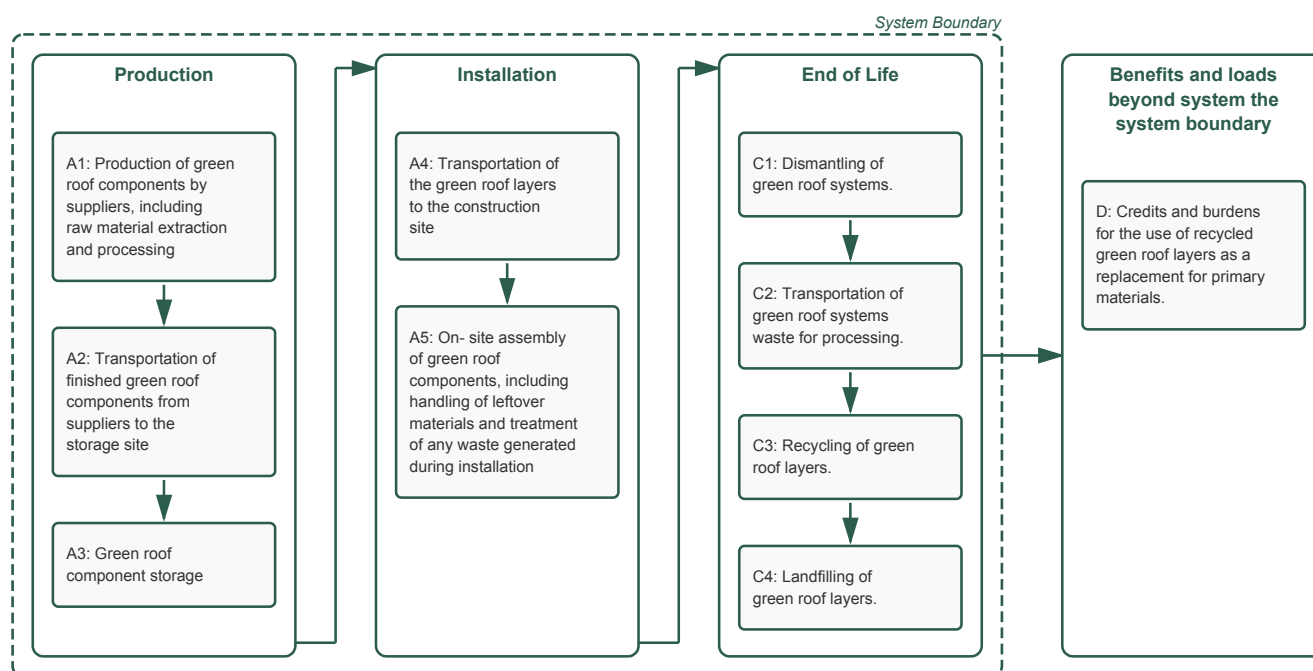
System Boundary

Production

A1: Production of green roof components by suppliers, including raw material extraction and processing

A2: Transportation of finished green roof components from suppliers to the storage site

A3: Green roof component storage

Installation

A4: Transportation of the green roof layers to the construction site

A5: On- site assembly of green roof components, including handling of leftover materials and treatment of any waste generated during installation

End of Life

C1: Dismantling of green roof systems.

C2: Transportation of green roof systems waste for processing.

C3: Recycling of green roof layers.

C4: Landfilling of green roof layers.

Benefits and loads beyond system the system boundary

D: Credits and burdens for the use of recycled green roof layers as a replacement for primary materials.